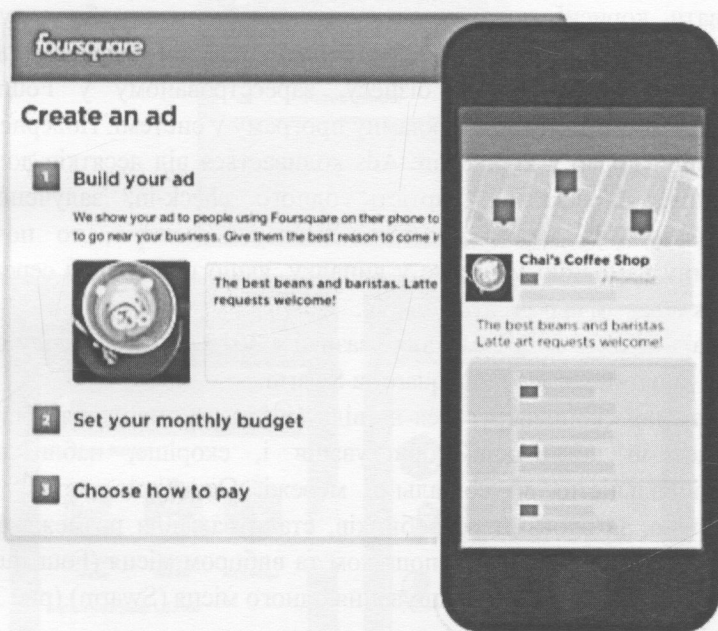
foursquare

Create an ad

1 Build your ad

We show your ad to people using Foursquare on their phone to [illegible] to go near your business. Give them the best reason to come i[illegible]

The best beans and baristas. Latte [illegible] requests welcome!

2 Set your monthly budget

3 Choose how to pay

Chai's Coffee Shop

Promoted

The best beans and baristas. Latte art requests welcome!